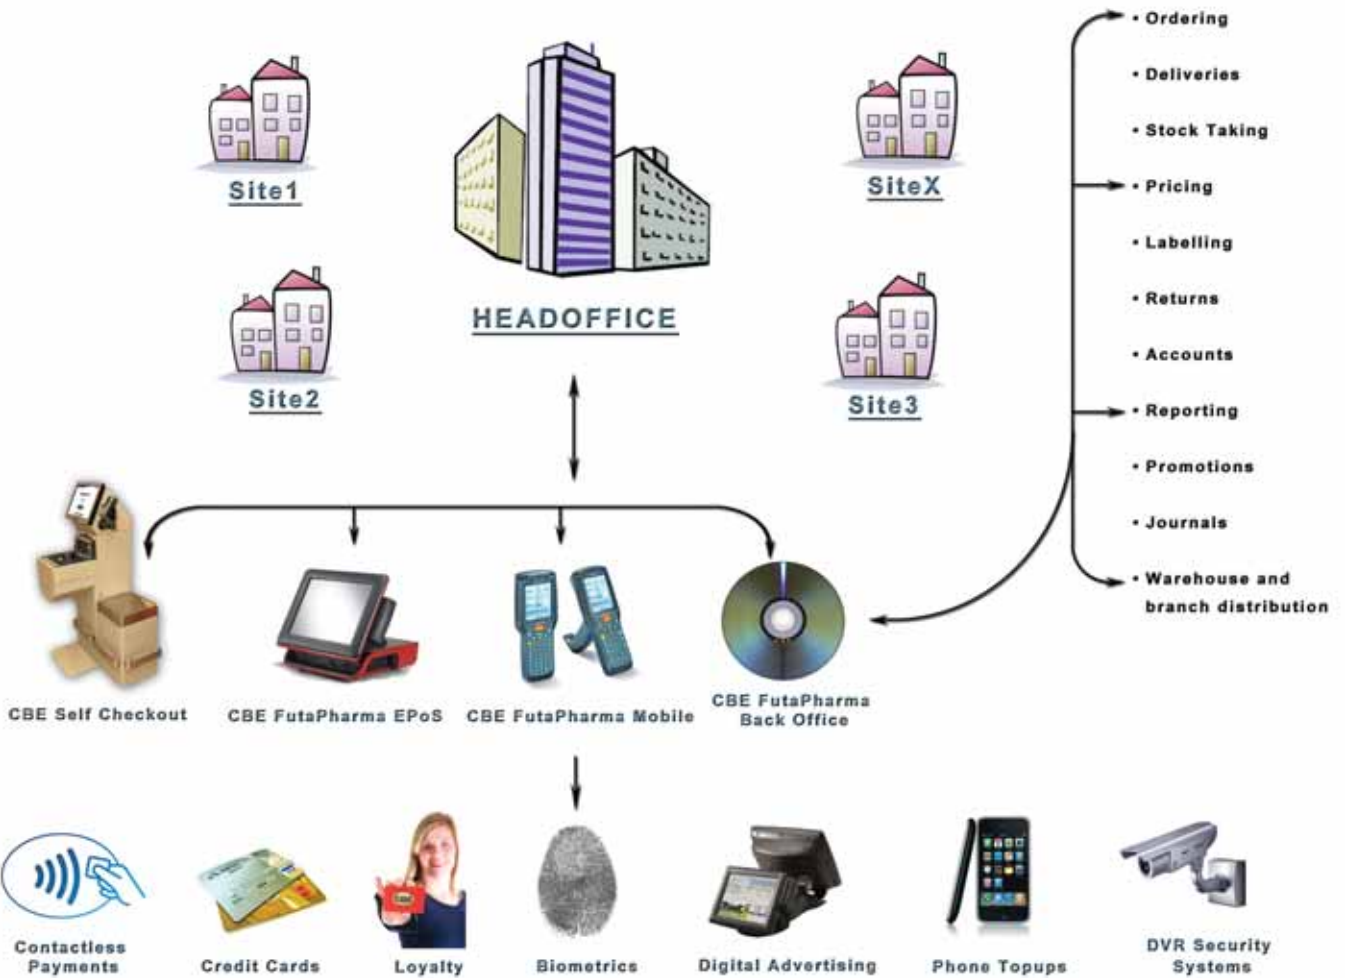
Site1

HEADOFFICE

SiteX

Site2

Site3

• Ordering
• Deliveries
• Stock Taking
• Pricing
• Labelling
• Returns
• Accounts
• Reporting
• Promotions
• Journals
• Warehouse and branch distribution

CBE Self Checkout

CBE FutaPharma EPoS

CBE FutaPharma Mobile

CBE FutaPharma Back Office

Contactless Payments

Credit Cards

Loyalty

Biometrics

Digital Advertising

Phone Topups

DVR Security Systems